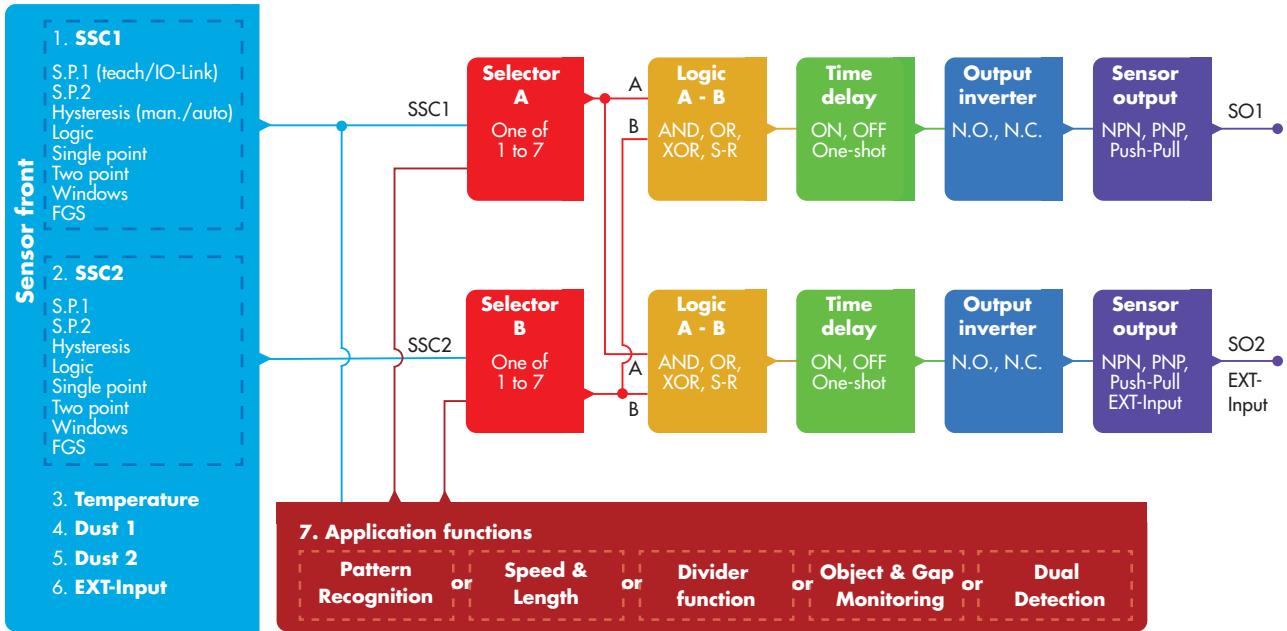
Sensor front

1. **SSC1**
S.P.1 (teach/IO-Link)
S.P.2
Hysteresis (man./auto)
Logic
Single point
Two point
Windows
FGS

2. **SSC2**
S.P.1
S.P.2
Hysteresis
Logic
Single point
Two point
Windows
FGS

3. **Temperature**
4. **Dust 1**
5. **Dust 2**
6. **EXT-Input**

SSC1

SSC2

**Selector A**
One of 1 to 7

A

B

**Logic A - B**
AND, OR, XOR, S-R

**Time delay**
ON, OFF One-shot

**Output inverter**
N.O., N.C.

**Sensor output**
NPN, PNP, Push-Pull

SO1

**Selector B**
One of 1 to 7

A

B

**Logic A - B**
AND, OR, XOR, S-R

**Time delay**
ON, OFF One-shot

**Output inverter**
N.O., N.C.

**Sensor output**
NPN, PNP, Push-Pull EXT-Input

SO2
EXT-Input

**7. Application functions**

**Pattern Recognition** or **Speed & Length** or **Divider function** or **Object & Gap Monitoring** or **Dual Detection**